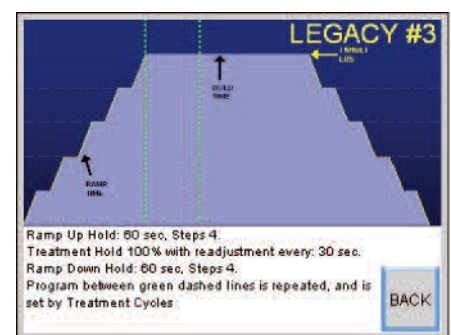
LEGACY #3

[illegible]

HOLD TIME

RAMP UP

Ramp Up Hold: 60 sec, Steps 4.
Treatment Hold 100% with readjustment every: 30 sec.
Ramp Down Hold: 60 sec, Steps 4.
Program between green dashed lines is repeated, and is set by Treatment Cycles

BACK